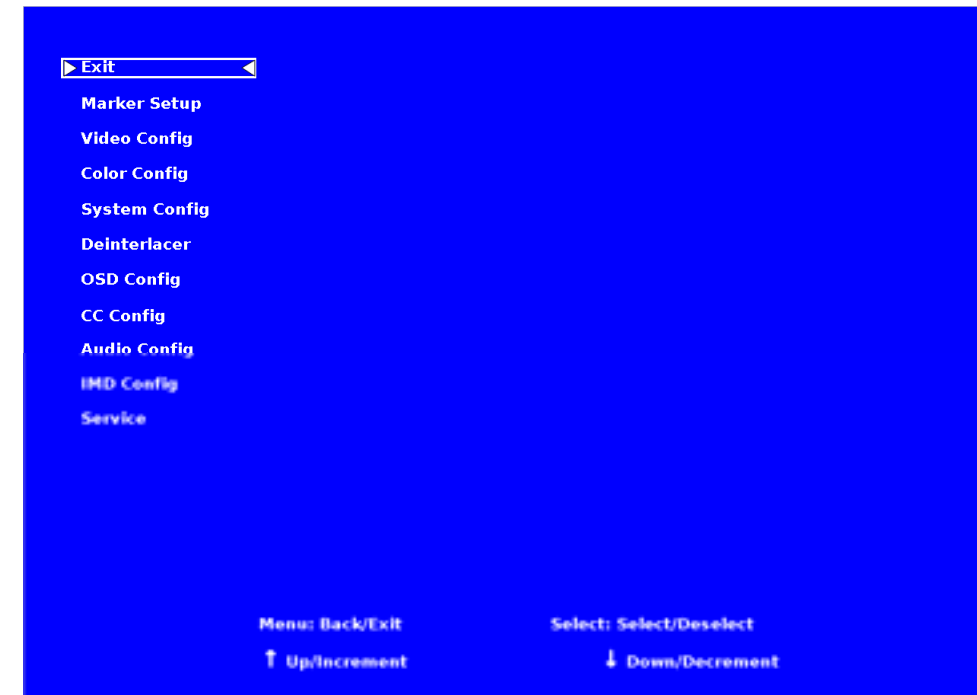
Exit

Marker Setup

Video Config

Color Config

System Config

Deinterlacer

OSD Config

CC Config

Audio Config

IMD Config

Service

Menu: Back/Exit

Select: Select/Deselect

↑ Up/Increment

↓ Down/Decrement